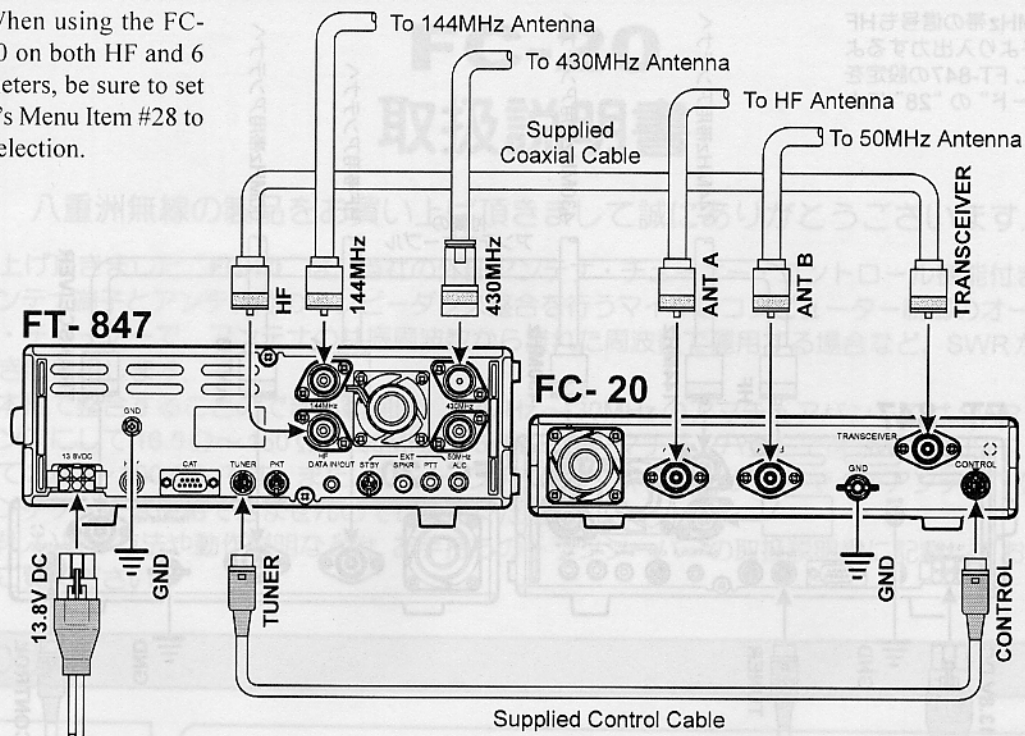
When using the FC-20 on both HF and 6 meters, be sure to set ...'s Menu Item #28 to ...election.

To 144MHz Antenna

To 430MHz Antenna

To HF Antenna

To 50MHz Antenna

Supplied Coaxial Cable

HF

144MHz

430MHz

ANT A

ANT B

TRANSCEIVER

FT- 847

FC- 20

GND

13.8VDC

KEY

CAT

TUNER

PKT

144MHz

430MHz

HF

DATA IN/OUT

STBY

EXT SPKR

PTT

50MHz ALC

TRANSCEIVER

GND

CONTROL

13.8V DC

GND

TUNER

GND

CONTROL

Supplied Control Cable